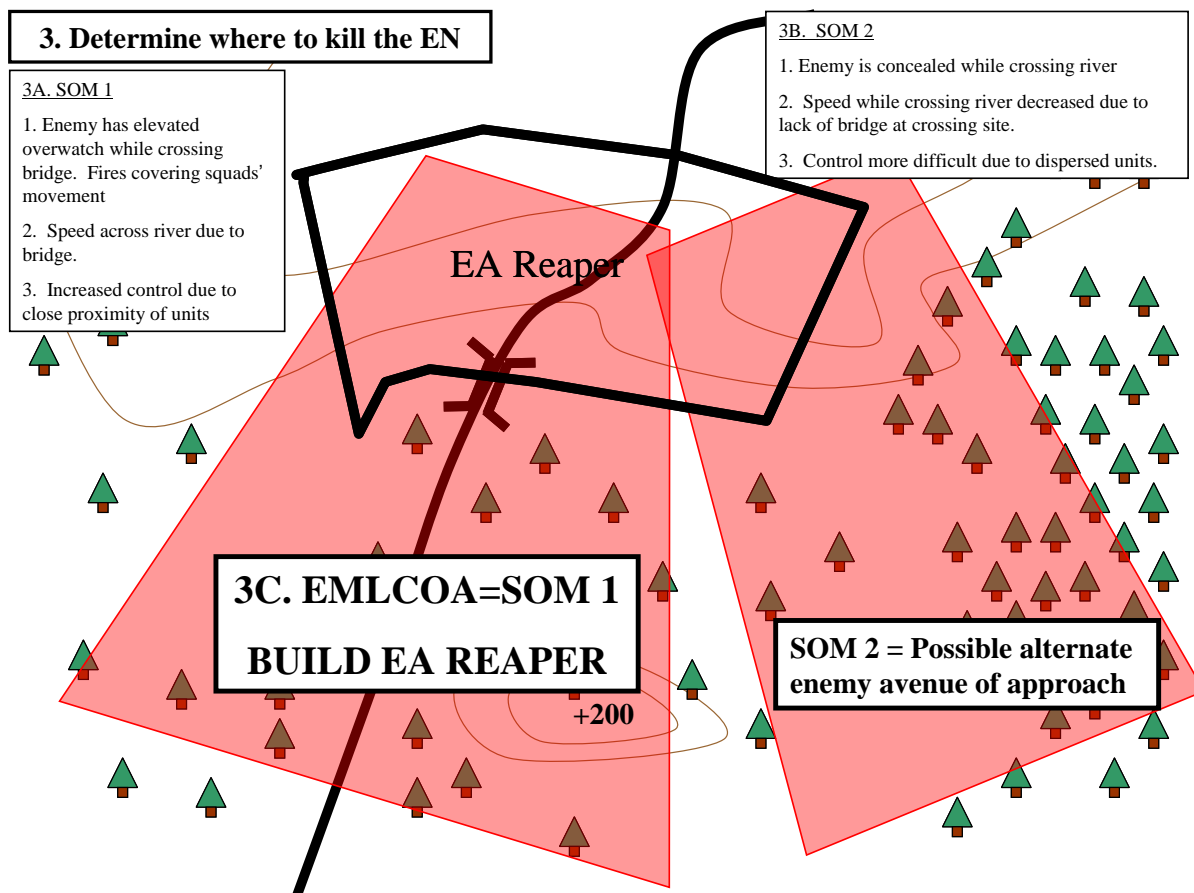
3. Determine where to kill the EN

3A. SOM 1

1. Enemy has elevated overwatch while crossing bridge. Fires covering squads' movement

2. Speed across river due to bridge.

3. Increased control due to close proximity of units

3B. SOM 2

1. Enemy is concealed while crossing river

2. Speed while crossing river decreased due to lack of bridge at crossing site.

3. Control more difficult due to dispersed units.

EA Reaper

3C. EMLCOA=SOM 1

BUILD EA REAPER

SOM 2 = Possible alternate enemy avenue of approach

+200